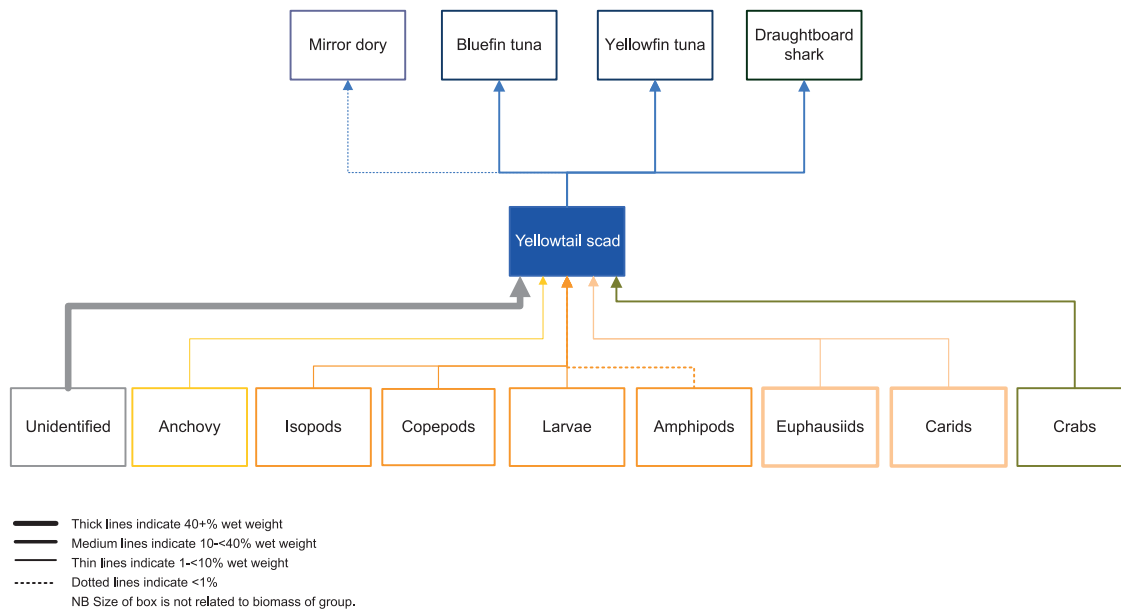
Mirror dory

Bluefin tuna

Yellowfin tuna

Draughtboard shark

Yellowtail scad

Unidentified

Anchovy

Isopods

Copepods

Larvae

Amphipods

Euphausiids

Carids

Crabs

Thick lines indicate 40+% wet weight
Medium lines indicate 10-<40% wet weight
Thin lines indicate 1-<10% wet weight
Dotted lines indicate <1%
NB Size of box is not related to biomass of group.